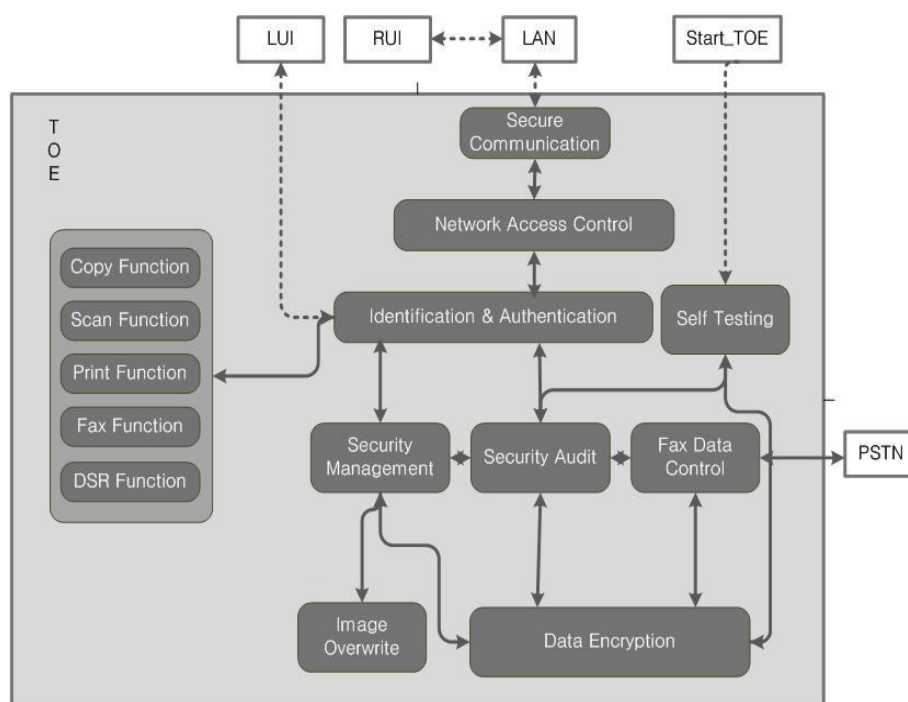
LUI
RUI
LAN
Start_TOE

T
O
E

Secure Communication

Network Access Control

Copy Function
Scan Function
Print Function
Fax Function
DSR Function

Identification & Authentication

Self Testing

Security Management
Security Audit
Fax Data Control
PSTN

Image Overwrite
Data Encryption